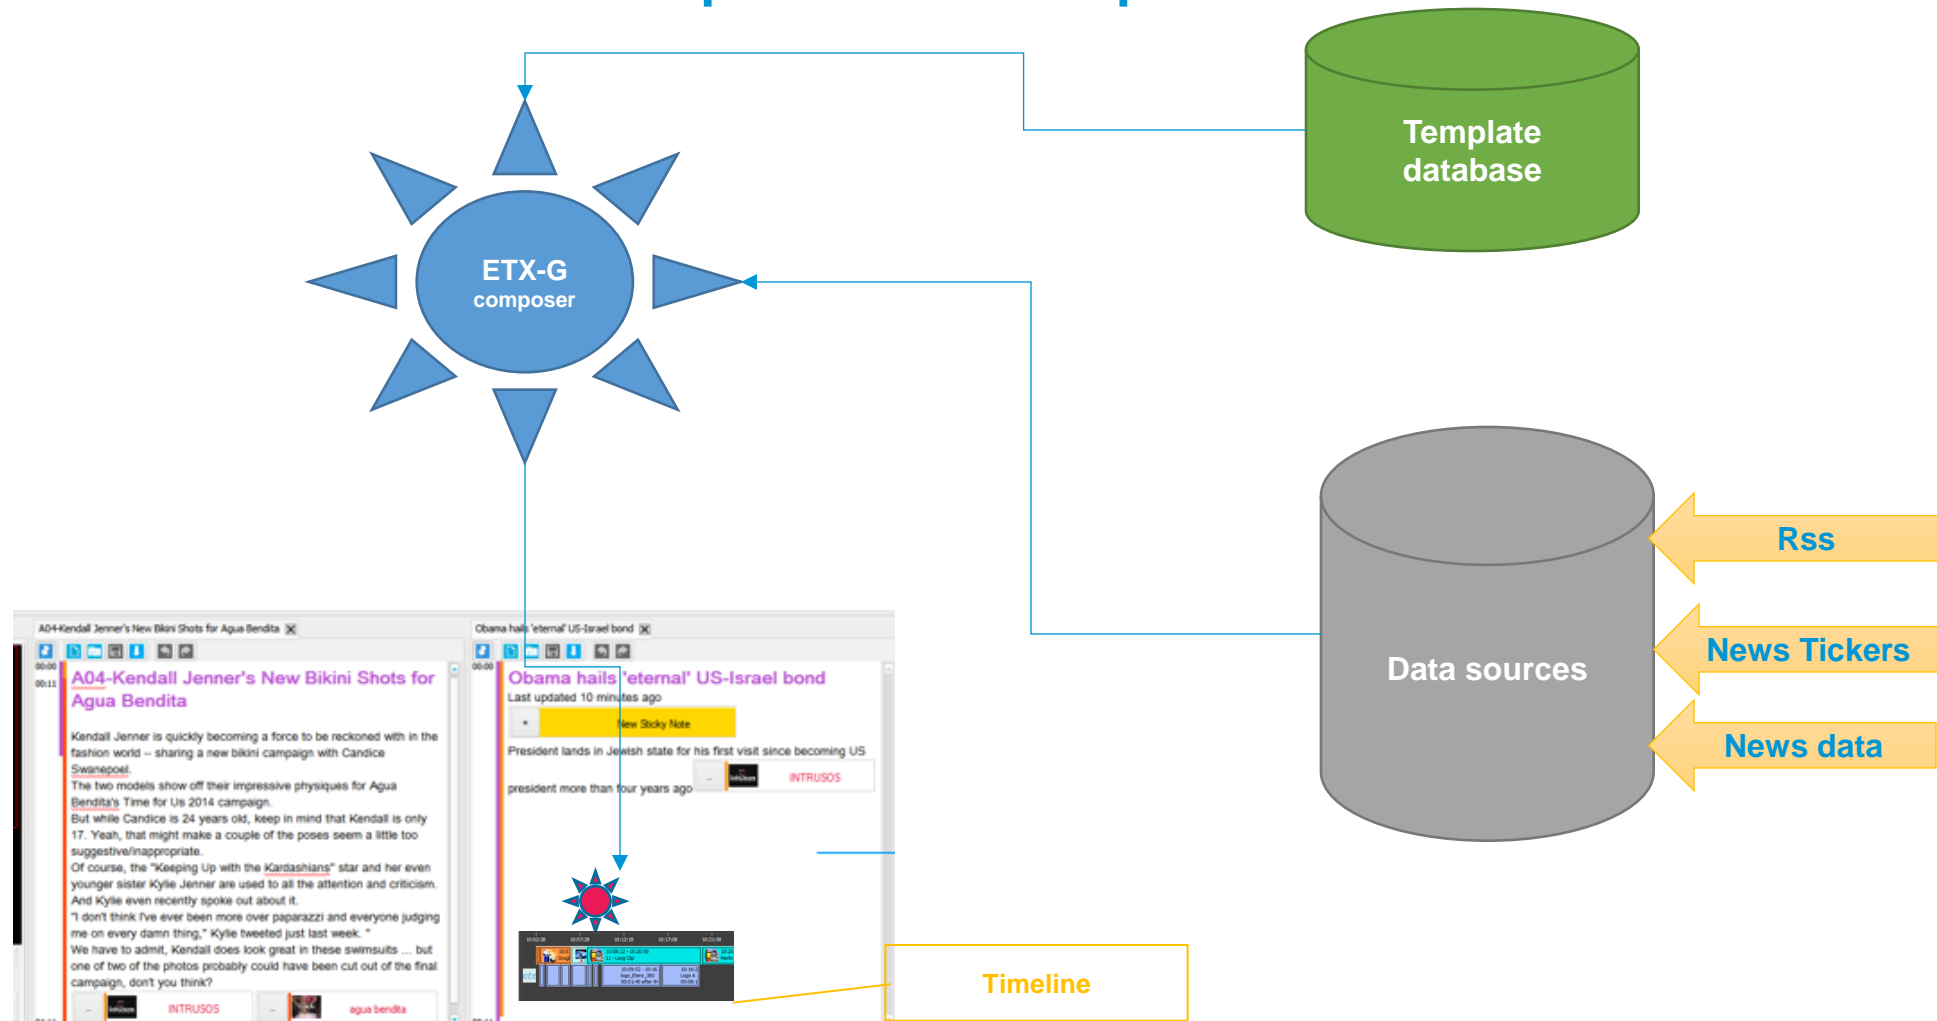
ETX-G
composer

Template
database

Data sources

Rss

News Tickers

News data

A04-Kendall Jenner's New Bikini Shots for Agua Bendita

A04-Kendall Jenner's New Bikini Shots for Agua Bendita

Kendall Jenner is quickly becoming a force to be reckoned with in the fashion world -- sharing a new bikini campaign with Candice Swanepoel.
The two models show off their impressive physiques for Agua Bendita's Time for Us 2014 campaign.
But while Candice is 24 years old, keep in mind that Kendall is only 17. Yeah, that might make a couple of the poses seem a little too suggestive/inappropriate.
Of course, the "Keeping Up with the Kardashians" star and her even younger sister Kylie Jenner are used to all the attention and criticism. And Kylie even recently spoke out about it.
"I don't think I've ever been more over paparazzi and everyone judging me on every damn thing," Kylie tweeted just last week. "
We have to admit, Kendall does look great in these swimsuits ... but one of two of the photos probably could have been cut out of the final campaign, don't you think?

INTRUSOS
agua bendita

Obama hails 'eternal' US-Israel bond

Obama hails 'eternal' US-Israel bond
Last updated 10 minutes ago
New Sticky Note
President lands in Jewish state for his first visit since becoming US president more than four years ago
INTRUSOS

Timeline